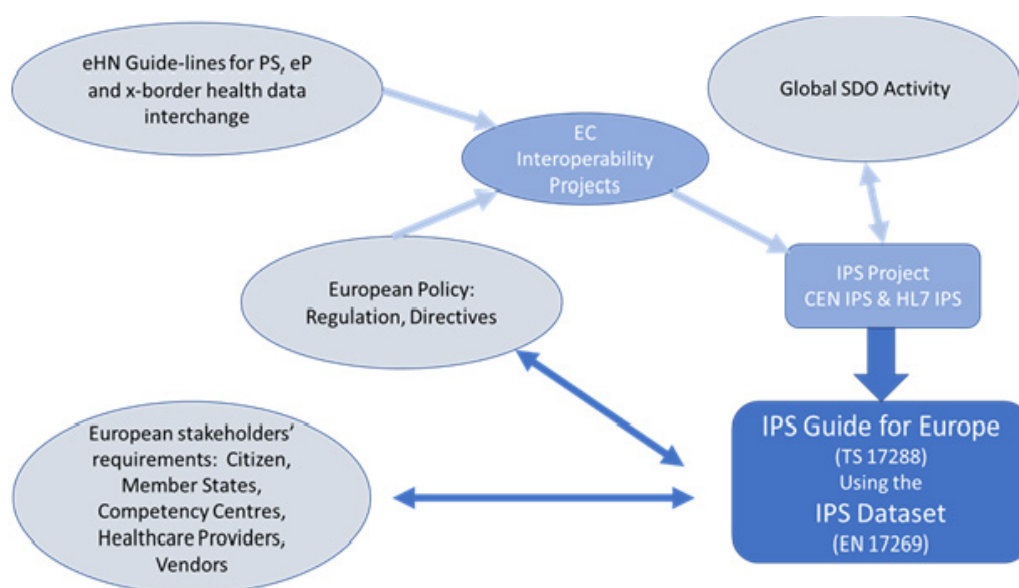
eHN Guide-lines for PS, eP and x-border health data interchange

Global SDO Activity

EC Interoperability Projects

European Policy: Regulation, Directives

IPS Project CEN IPS & HL7 IPS

European stakeholders' requirements: Citizen, Member States, Competency Centres, Healthcare Providers, Vendors

IPS Guide for Europe
(TS 17288)
Using the
IPS Dataset
(EN 17269)